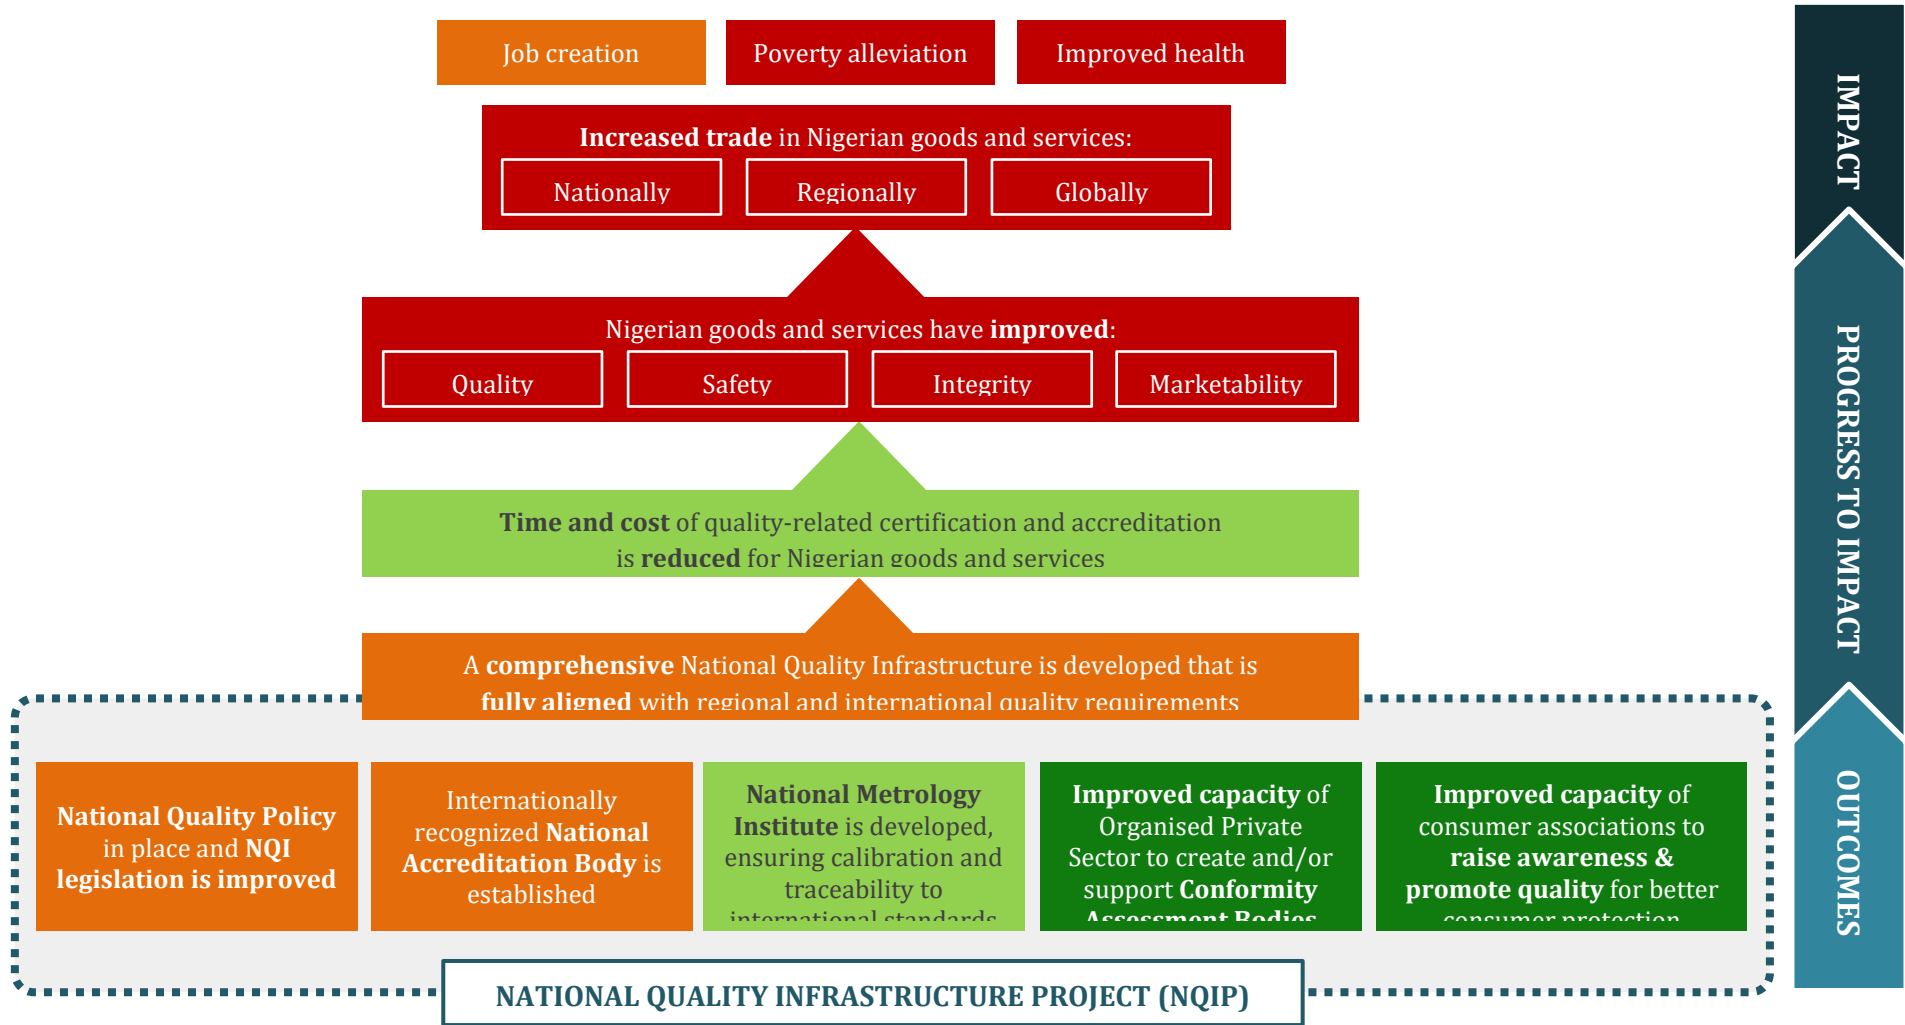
Job creation

Poverty alleviation

Improved health

Increased trade in Nigerian goods and services:

Nationally

Regionally

Globally

Nigerian goods and services have improved:

Quality

Safety

Integrity

Marketability

Time and cost of quality-related certification and accreditation is reduced for Nigerian goods and services

A comprehensive National Quality Infrastructure is developed that is fully aligned with regional and international quality requirements

National Quality Policy in place and NQI legislation is improved

Internationally recognized National Accreditation Body is established

National Metrology Institute is developed, ensuring calibration and traceability to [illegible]

Improved capacity of Organised Private Sector to create and/or support Conformity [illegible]

Improved capacity of consumer associations to raise awareness & promote quality for better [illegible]

NATIONAL QUALITY INFRASTRUCTURE PROJECT (NQIP)

IMPACT

PROGRESS TO IMPACT

OUTCOMES